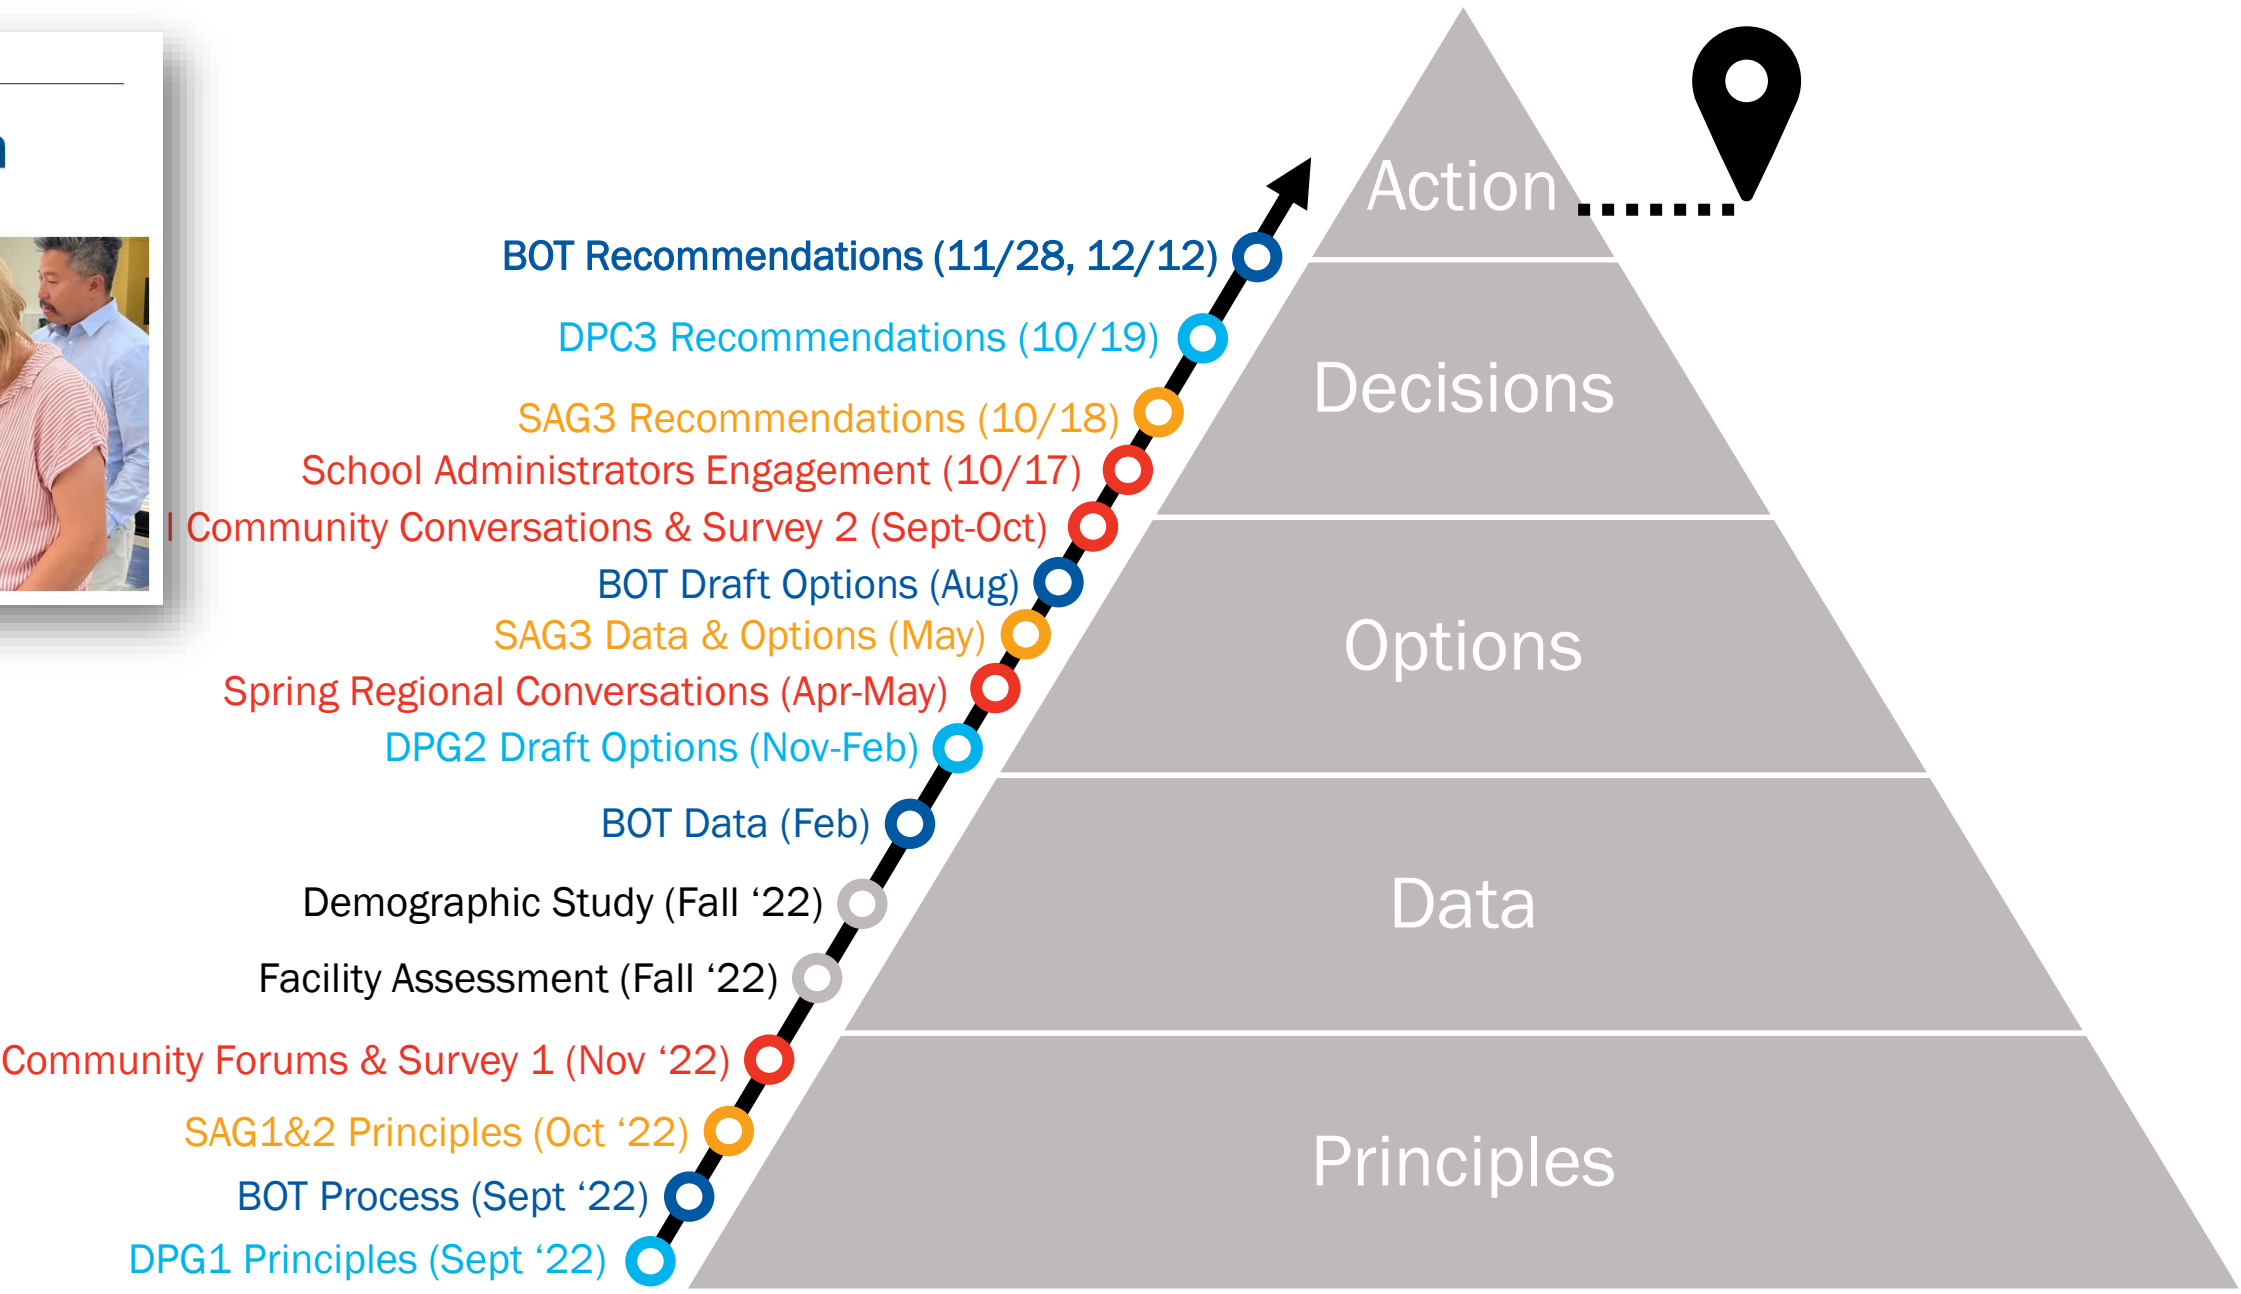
BOT Recommendations (11/28, 12/12)
DPC3 Recommendations (10/19)
SAG3 Recommendations (10/18)
School Administrators Engagement (10/17)
l Community Conversations & Survey 2 (Sept-Oct)
BOT Draft Options (Aug)
SAG3 Data & Options (May)
Spring Regional Conversations (Apr-May)
DPG2 Draft Options (Nov-Feb)
BOT Data (Feb)
Demographic Study (Fall '22)
Facility Assessment (Fall '22)
Community Forums & Survey 1 (Nov '22)
SAG1&2 Principles (Oct '22)
BOT Process (Sept '22)
DPG1 Principles (Sept '22)

Action
Decisions
Options
Data
Principles